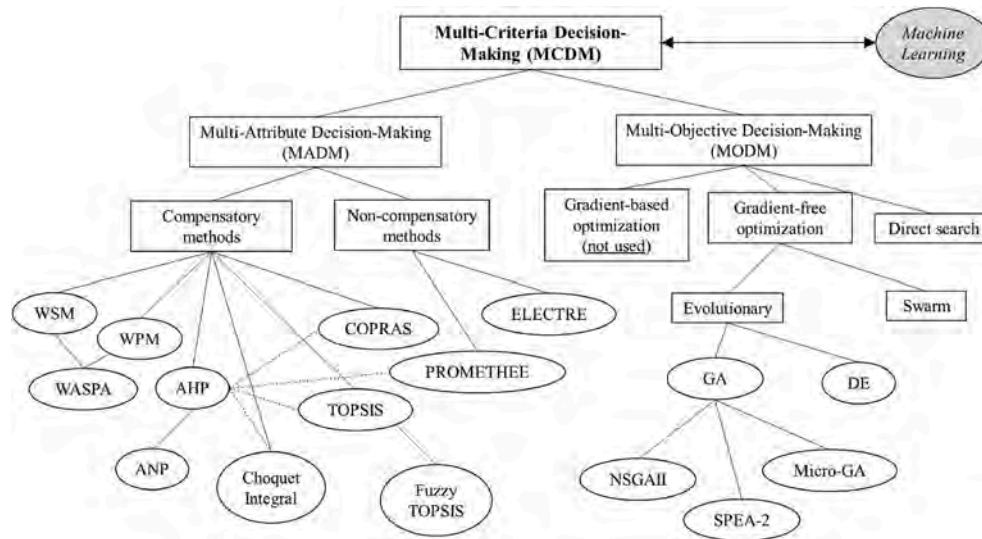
Multi-Criteria Decision-Making (MCDM)

Machine Learning

Multi-Attribute Decision-Making (MADM)

Multi-Objective Decision-Making (MODM)

Compensatory methods

Non-compensatory methods

Gradient-based optimization (not used)

Gradient-free optimization

Direct search

WSM

WPM

WASPA

AHP

COPRAS

ELECTRE

PROMETHEE

TOPSIS

ANP

Choquet Integral

Fuzzy TOPSIS

Evolutionary

Swarm

GA

DE

NSGAII

Micro-GA

SPEA-2